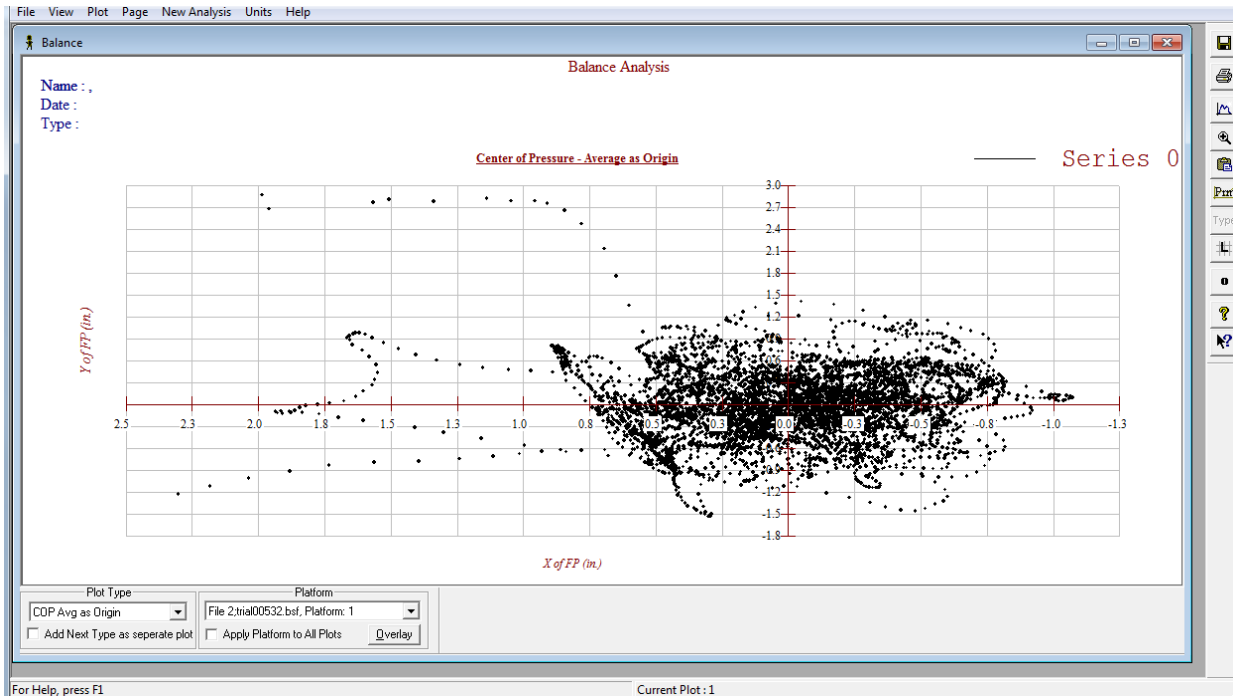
File View Plot Page New Analysis Units Help

Balance

Balance Analysis

Name : ,
Date :
Type :

Center of Pressure - Average as Origin

Series 0

3.0
2.7
2.4
2.1
1.8
1.5
1.2
0.9
0.6
-0.9
-1.2
-1.5
-1.8

2.5 2.3 2.0 1.8 1.5 1.3 1.0 0.8 0.5 0.3 0.0 -0.3 -0.5 -0.8 -1.0 -1.3

Y of FP (in.)

X of FP (in.)

Plot Type
COP Avg as Origin
Add Next Type as seperate plot

Platform
File 2;trial00532.bsf, Platform: 1
Apply Platform to All Plots
Overlay

Prnt
Type

For Help, press F1
Current Plot : 1